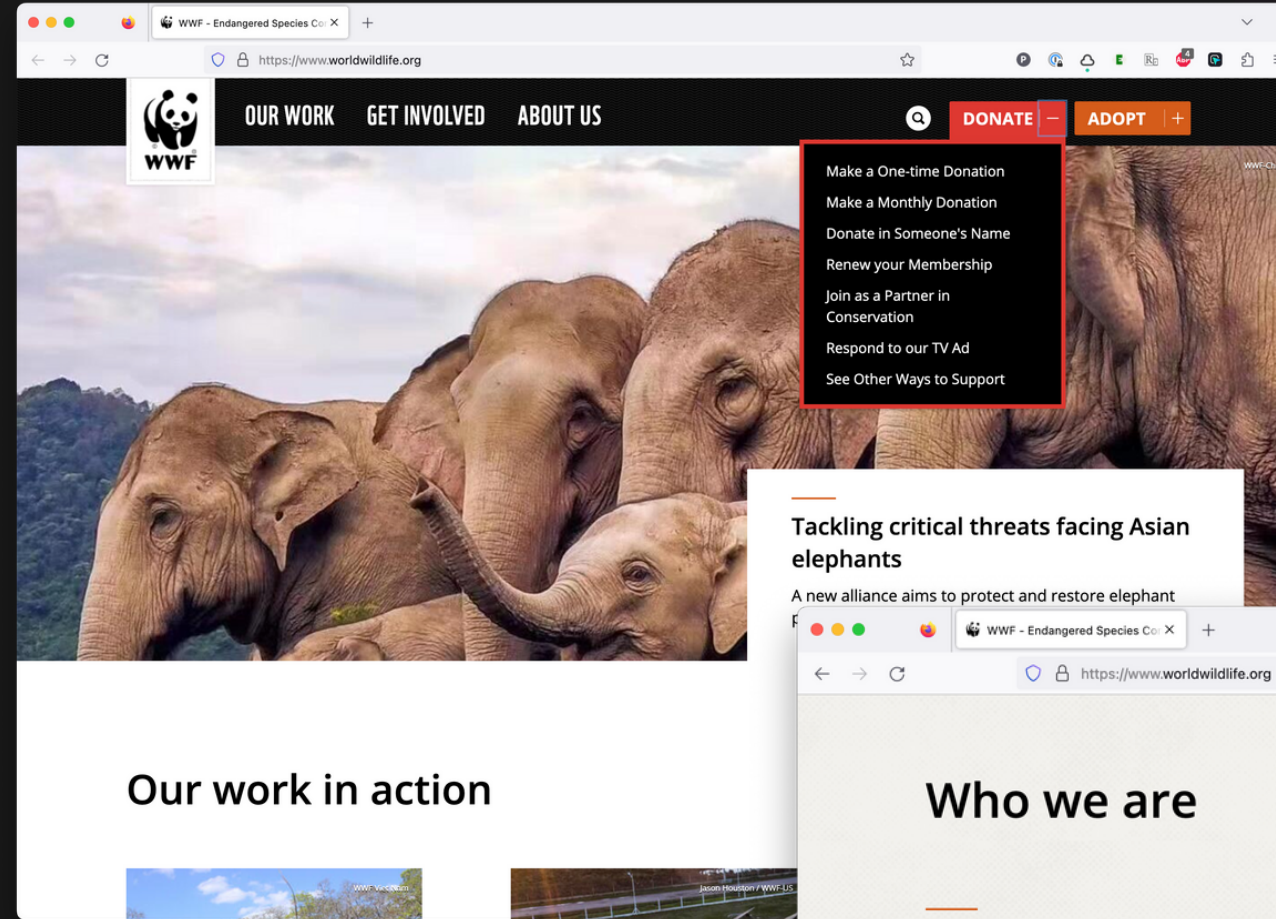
WWF - Endangered Species Co ×
+
https://www.worldwildlife.org

WWF
OUR WORK GET INVOLVED ABOUT US
DONATE −
ADOPT +

Make a One-time Donation
Make a Monthly Donation
Donate in Someone's Name
Renew your Membership
Join as a Partner in Conservation
Respond to our TV Ad
See Other Ways to Support

WWF-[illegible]

Tackling critical threats facing Asian elephants

A new alliance aims to protect and restore elephant p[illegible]

WWF - Endangered Species Co ×
+
https://www.worldwildlife.org

Who we are

Our work in action

WWF Viet Nam
Jason Houston / WWF-US